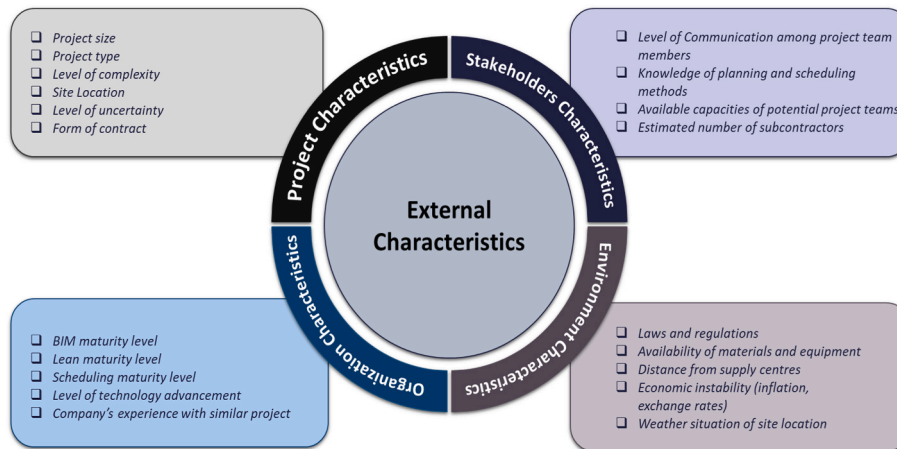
❑ Project size
❑ Project type
❑ Level of complexity
❑ Site Location
❑ Level of uncertainty
❑ Form of contract

Project Characteristics

Stakeholders Characteristics

❑ Level of Communication among project team members
❑ Knowledge of planning and scheduling methods
❑ Available capacities of potential project teams
❑ Estimated number of subcontractors

External Characteristics

Organization Characteristics

Environment Characteristics

❑ BIM maturity level
❑ Lean maturity level
❑ Scheduling maturity level
❑ Level of technology advancement
❑ Company's experience with similar project

❑ Laws and regulations
❑ Availability of materials and equipment
❑ Distance from supply centres
❑ Economic instability (inflation, exchange rates)
❑ Weather situation of site location